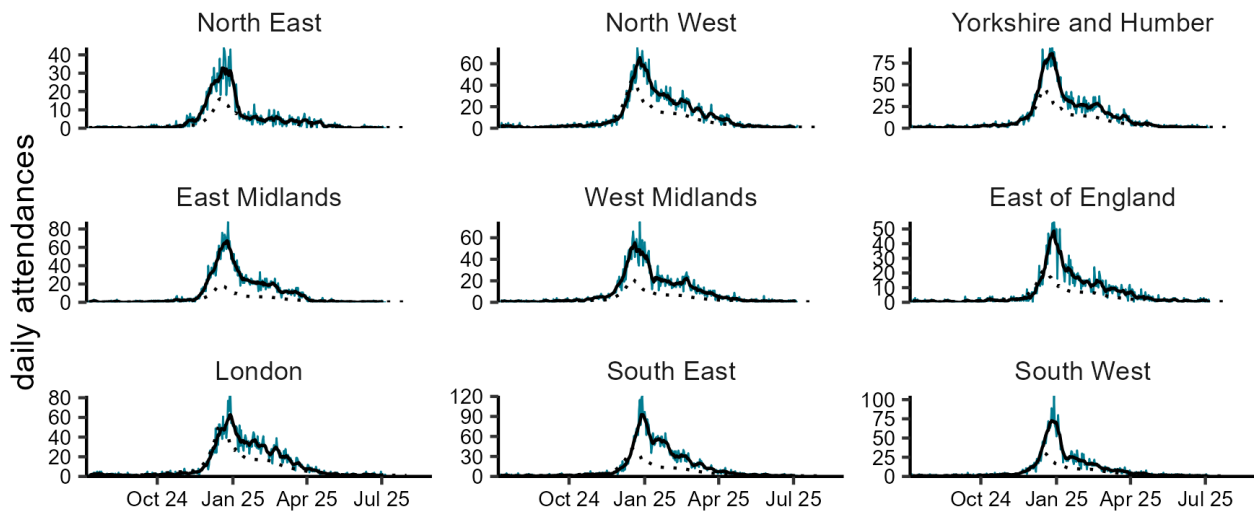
daily attendances

North East
40
30
20
10
0

North West
60
40
20
0

Yorkshire and Humber
75
50
25
0

East Midlands
80
60
40
20
0

West Midlands
60
40
20
0

East of England
50
40
30
20
10
0

London
80
60
40
20
0
Oct 24
Jan 25
Apr 25
Jul 25

South East
120
90
60
30
0
Oct 24
Jan 25
Apr 25
Jul 25

South West
100
75
50
25
0
Oct 24
Jan 25
Apr 25
Jul 25